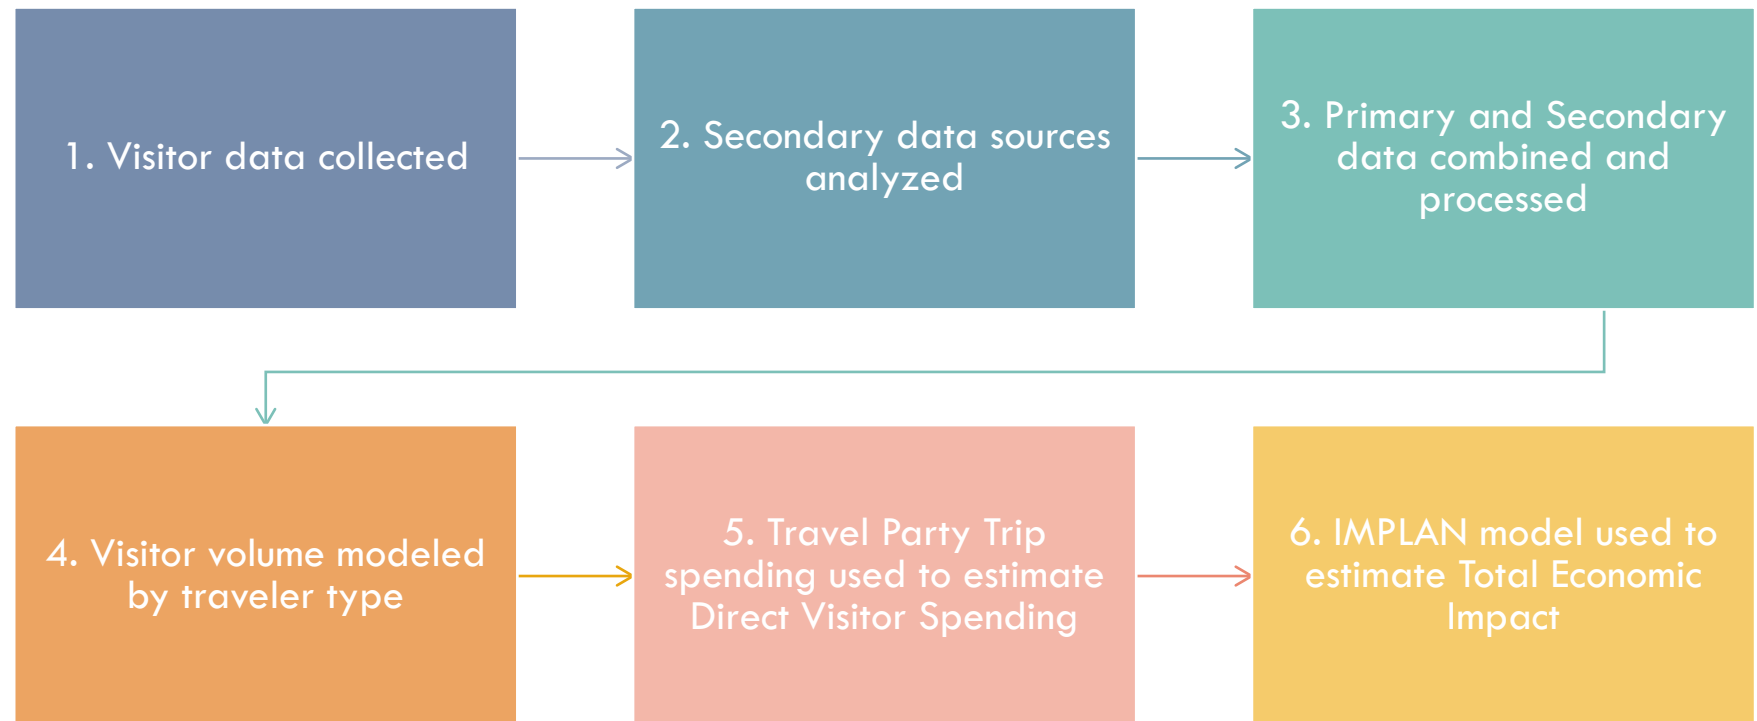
1. Visitor data collected

2. Secondary data sources analyzed

3. Primary and Secondary data combined and processed

4. Visitor volume modeled by traveler type

5. Travel Party Trip spending used to estimate Direct Visitor Spending

6. IMPLAN model used to estimate Total Economic Impact